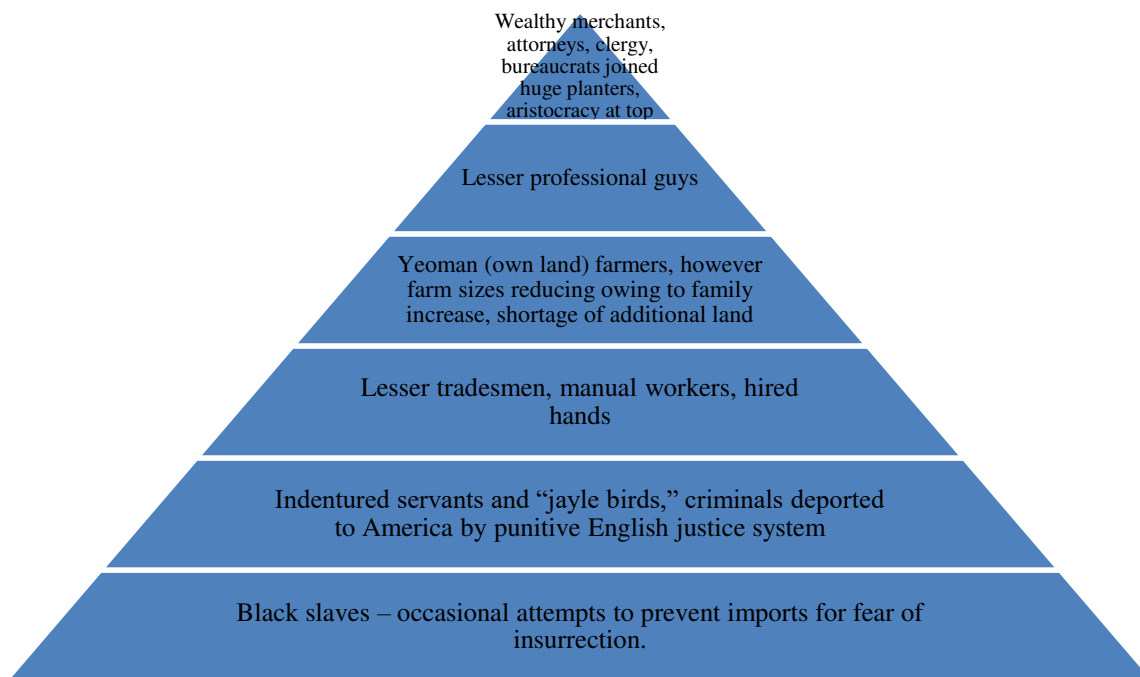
Wealthy merchants, attorneys, clergy, bureaucrats joined huge planters, aristocracy at top

Lesser professional guys

Yeoman (own land) farmers, however farm sizes reducing owing to family increase, shortage of additional land

Lesser tradesmen, manual workers, hired hands

Indentured servants and “jayle birds,” criminals deported to America by punitive English justice system

Black slaves – occasional attempts to prevent imports for fear of insurrection.